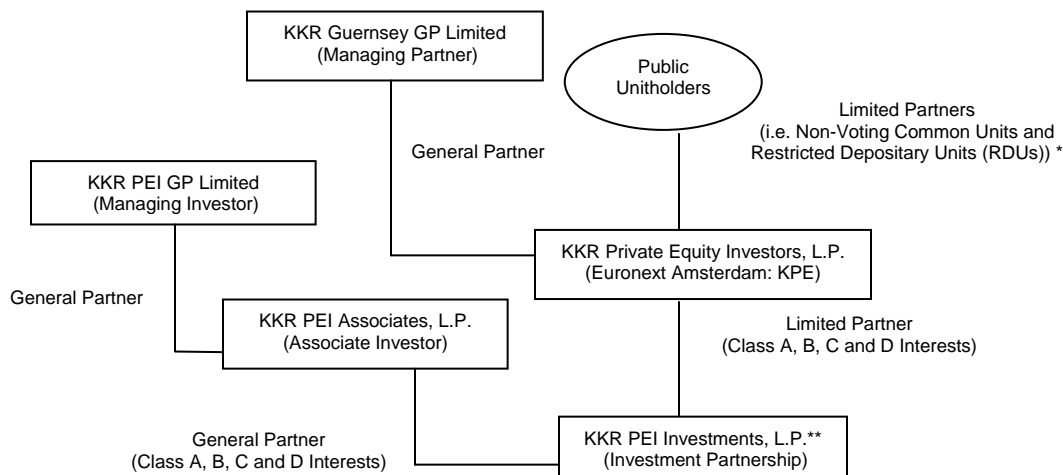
KKR Guernsey GP Limited
(Managing Partner)

Public
Unitholders

Limited Partners
(i.e. Non-Voting Common Units and Restricted Depositary Units (RDUs)) *

General Partner

KKR PEI GP Limited
(Managing Investor)

KKR Private Equity Investors, L.P.
(Euronext Amsterdam: KPE)

General Partner

KKR PEI Associates, L.P.
(Associate Investor)

Limited Partner
(Class A, B, C and D Interests)

General Partner
(Class A, B, C and D Interests)

KKR PEI Investments, L.P.**
(Investment Partnership)